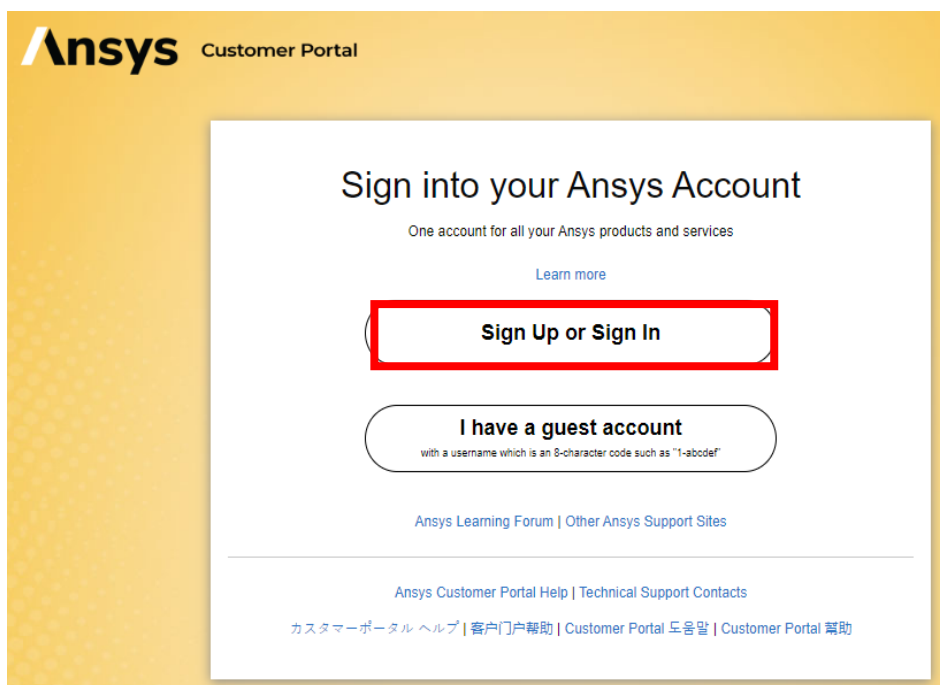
Ansys Customer Portal

Sign into your Ansys Account

One account for all your Ansys products and services

Learn more

Sign Up or Sign In

I have a guest account
with a username which is an 8-character code such as "1-abcdef"

Ansys Learning Forum | Other Ansys Support Sites

Ansys Customer Portal Help | Technical Support Contacts

カスタマーポータル ヘルプ | 客户门户帮助 | Customer Portal 도움말 | Customer Portal 幫助